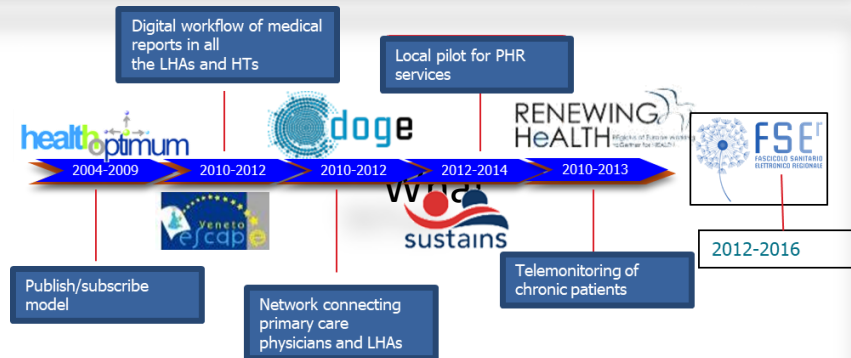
Digital workflow of medical reports in all the LHAs and HTs

Local pilot for PHR services

healthoptimum

doge

RENEWING HeALTH

Regions of Europe Working together for HEALTH

FSEr
FASCICOLO SANITARIO ELETTRONICO REGIONALE

2004-2009

2010-2012

2010-2012

2012-2014

2010-2013

Veneto escape

sustains

2012-2016

Publish/subscribe model

Network connecting primary care physicians and LHAs

Telemonitoring of chronic patients